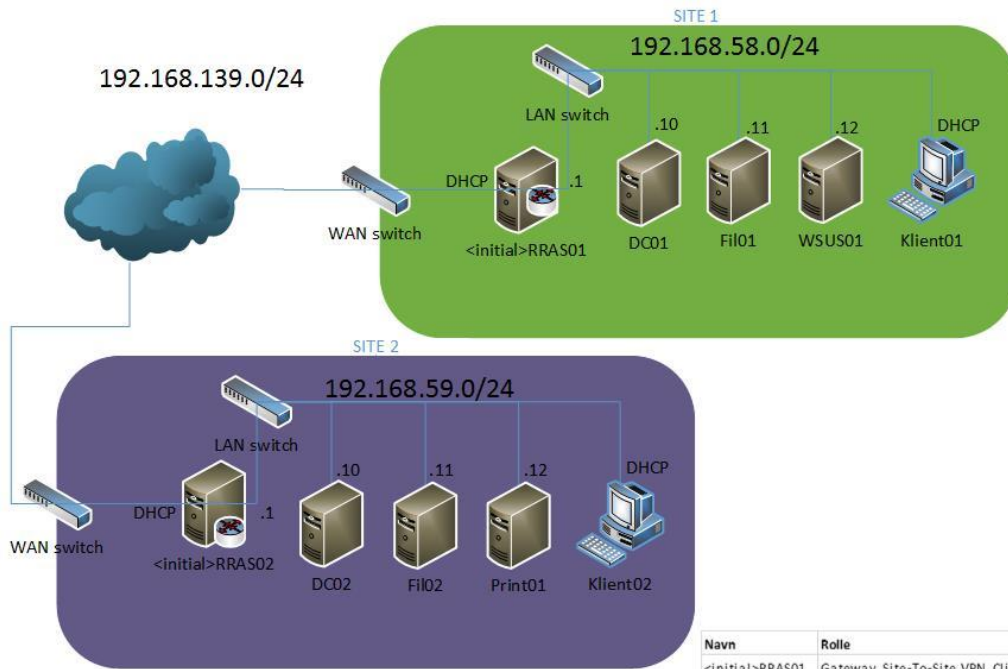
SITE 1

192.168.58.0/24

192.168.139.0/24

LAN switch

.10

.11

.12

DHCP

DHCP

.1

WAN switch

<initial>RRAS01

DC01

Fil01

WSUS01

Klient01

SITE 2

192.168.59.0/24

LAN switch

.10

.11

.12

DHCP

DHCP

.1

WAN switch

<initial>RRAS02

DC02

Fil02

Print01

Klient02

| Navn | Rolle |
|---|---|
| <initial>RRAS01 | Gateway, Site-To-Site VPN, Cl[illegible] |